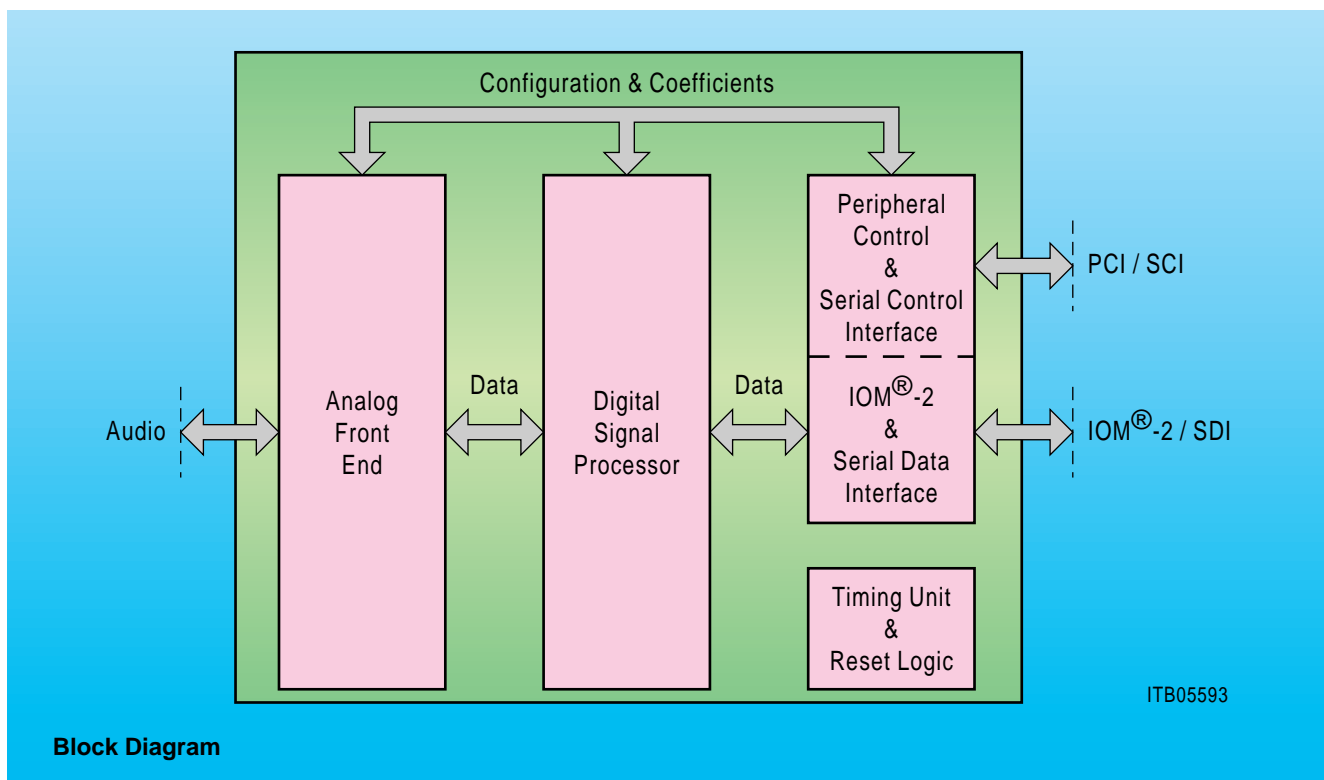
Configuration & Coefficients

Audio

Analog Front End

Data

Digital Signal Processor

Data

Peripheral Control & Serial Control Interface

PCI / SCI

IOM®-2 & Serial Data Interface

IOM®-2 / SDI

Timing Unit & Reset Logic

ITB05593

Block Diagram